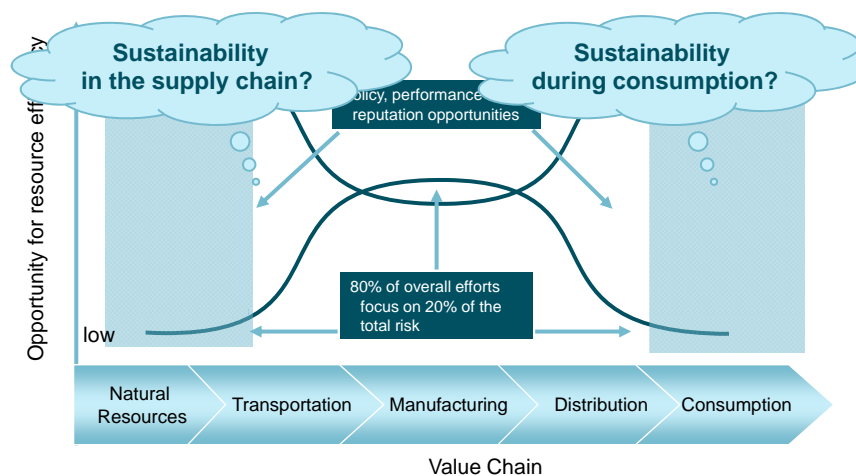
Sustainability in the supply chain?

Sustainability during consumption?

Opportunity for resource effi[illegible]cy

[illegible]olicy, performance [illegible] reputation opportunities

80% of overall efforts focus on 20% of the total risk

low

Natural Resources

Transportation

Manufacturing

Distribution

Consumption

Value Chain